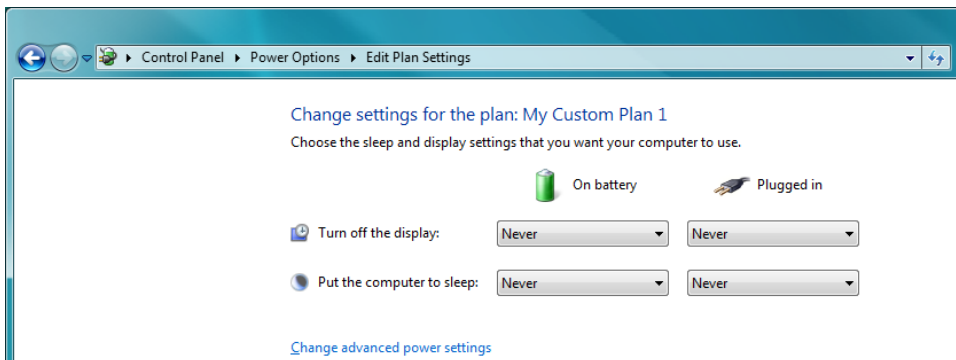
Control Panel ▸ Power Options ▸ Edit Plan Settings

Change settings for the plan: My Custom Plan 1

Choose the sleep and display settings that you want your computer to use.

| | On battery | Plugged in |
|---|---|---|
| Turn off the display: | Never | Never |
| Put the computer to sleep: | Never | Never |

Change advanced power settings